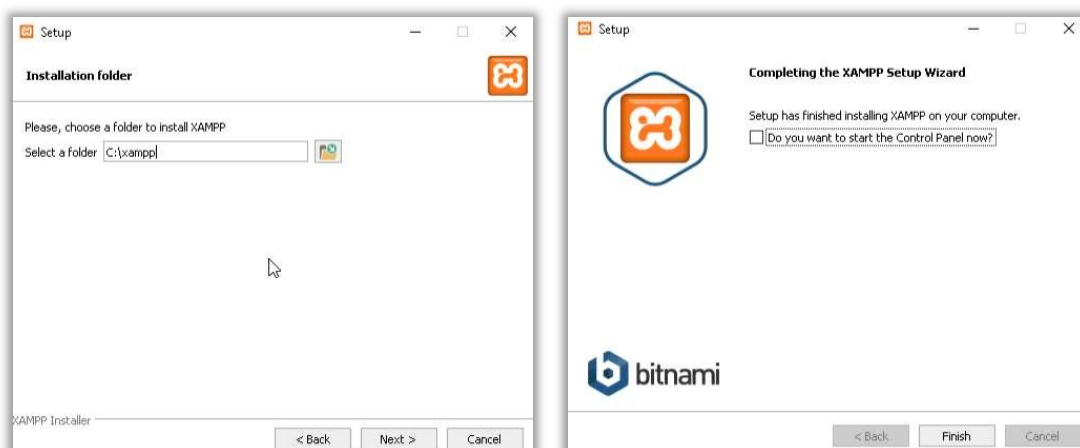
Setup

Installation folder

Please, choose a folder to install XAMPP

Select a folder C:\xampp

XAMPP Installer

< Back

Next >

Cancel

Setup

Completing the XAMPP Setup Wizard

Setup has finished installing XAMPP on your computer.

Do you want to start the Control Panel now?

bitnami

< Back

Finish

Cancel